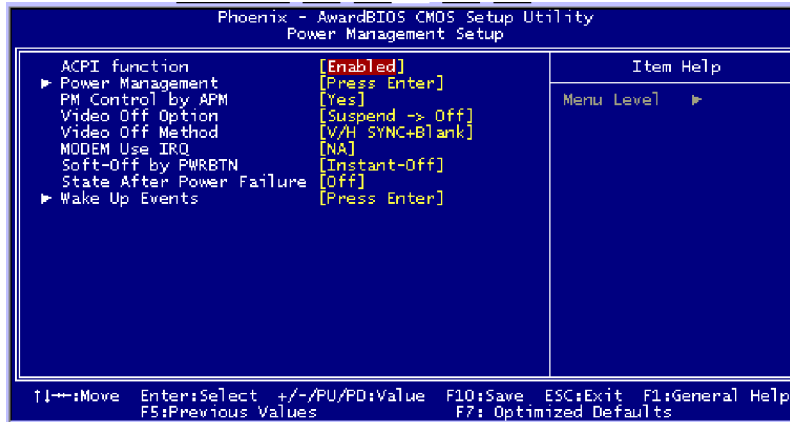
Phoenix - AwardBIOS CMOS Setup Utility
Power Management Setup

| | | Item Help |
|---|---|---|
| ACPI function | [Enabled] | Menu Level ► |
| ► Power Management | [Press Enter] | |
| PM Control by APM | [Yes] | |
| Video Off Option | [Suspend -> Off] | |
| Video Off Method | [V/H SYNC+Blank] | |
| MODEM Use IRQ | [NA] | |
| Soft-Off by PWRBTN | [Instant-Off] | |
| State After Power Failure | [Off] | |
| ► Wake Up Events | [Press Enter] | |

↑↓→←:Move Enter:Select +/-/PU/PD:Value F10:Save ESC:Exit F1:General Help
F5:Previous Values F7: Optimized Defaults